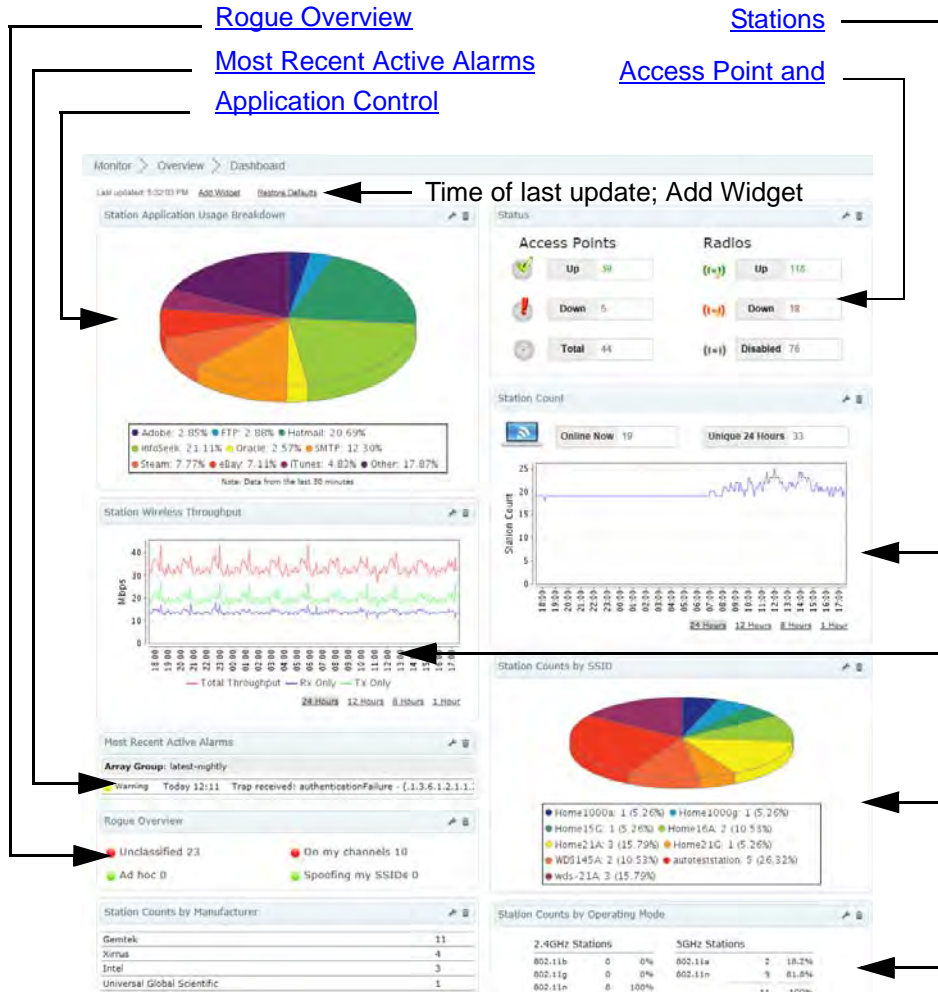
Rogue Overview

Most Recent Active Alarms

Application Control

Stations

Access Point and

Monitor > Overview > Dashboard

Last updated: 5:32:03 PM Add Widget Restore Defaults

Time of last update; Add Widget

Station Application Usage Breakdown

Adobe: 2.85% FTP: 2.88% Hotmail: 20.69% InfoSeek: 21.11% Oracle: 2.57% SMTP: 12.30% Steam: 7.77% eBay: 7.11% iTunes: 4.82% Other: 17.87%

Note: Data from the last 30 minutes

Status

Access Points

Radios

Up 39

Up 118

Down 5

Down 18

Total 44

Disabled 76

Station Count

Online Now 19

Unique 24 Hours 33

Station Count

25 20 15 10 5 0

18:00 19:00 20:00 21:00 22:00 23:00 00:00 01:00 02:00 03:00 04:00 05:00 06:00 07:00 08:00 09:00 10:00 11:00 12:00 13:00 14:00 15:00 16:00 17:00

24 Hours 12 Hours 8 Hours 1 Hour

Station Wireless Throughput

Mbps

40 30 20 10 0

18:00 19:00 20:00 21:00 22:00 23:00 00:00 01:00 02:00 03:00 04:00 05:00 06:00 07:00 08:00 09:00 10:00 11:00 12:00 13:00 14:00 15:00 16:00 17:00

Total Throughput Rx Only Tx Only

24 Hours 12 Hours 8 Hours 1 Hour

Station Counts by SSID

Home1000a: 1 (5.26%) Home1000g: 1 (5.26%) Home15G: 1 (5.26%) Home16A: 2 (10.53%) Home21A: 3 (15.79%) Home21G: 1 (5.26%) WDS145A: 2 (10.53%) autoteststation: 5 (26.32%) wds-21A: 3 (15.79%)

Most Recent Active Alarms

Array Group: latest-nightly

Warning Today 12:11 Trap received: authenticationFailure - (.1.3.6.1.2.1.1.

Rogue Overview

Unclassified 23

On my channels 10

Ad hoc 0

Spoofing my SSIDs 0

Station Counts by Manufacturer

| Gemtek | 11 |
|---|---|
| Xirrus | 4 |
| Intel | 3 |
| Universal Global Scientific | 1 |

Station Counts by Operating Mode

2.4GHz Stations

| 802.11b | 0 | 0% |
|---|---|---|
| 802.11g | 0 | 0% |
| 802.11n | 8 | 100% |

5GHz Stations

| 802.11a | 2 | 18.2% |
|---|---|---|
| 802.11n | 9 | 81.8% |
| | 11 | 100% |